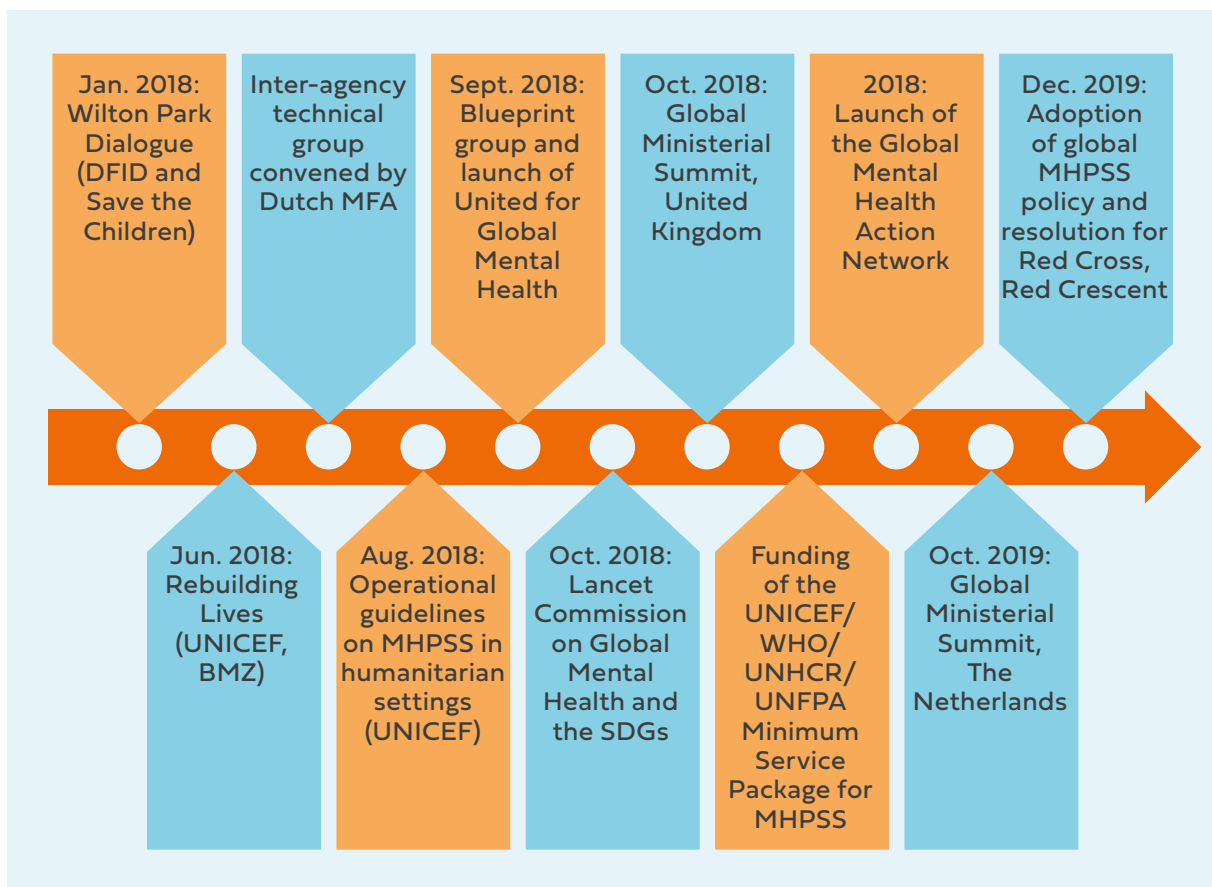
Jan. 2018: Wilton Park Dialogue (DFID and Save the Children)

Jun. 2018: Rebuilding Lives (UNICEF, BMZ)

Inter-agency technical group convened by Dutch MFA

Aug. 2018: Operational guidelines on MHPSS in humanitarian settings (UNICEF)

Sept. 2018: Blueprint group and launch of United for Global Mental Health

Oct. 2018: Lancet Commission on Global Mental Health and the SDGs

Oct. 2018: Global Ministerial Summit, United Kingdom

Funding of the UNICEF/ WHO/ UNHCR/ UNFPA Minimum Service Package for MHPSS

2018: Launch of the Global Mental Health Action Network

Oct. 2019: Global Ministerial Summit, The Netherlands

Dec. 2019: Adoption of global MHPSS policy and resolution for Red Cross, Red Crescent